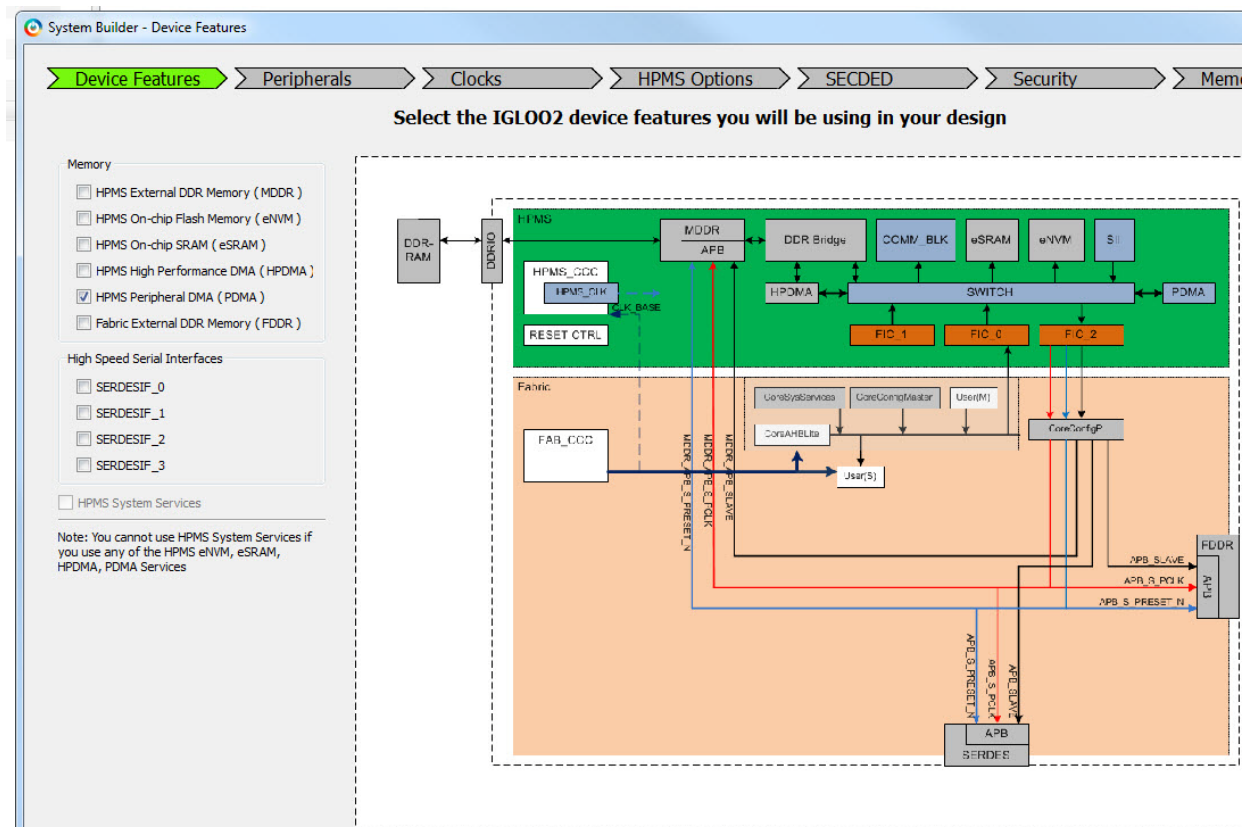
System Builder - Device Features

Device Features
Peripherals
Clocks
HPMS Options
SECDED
Security
Mem

Select the IGLOO2 device features you will be using in your design

Memory
HPMS External DDR Memory ( MDDR )
HPMS On-chip Flash Memory ( eNVM )
HPMS On-chip SRAM ( eSRAM )
HPMS High Performance DMA ( HPDMA )
HPMS Peripheral DMA ( PDMA )
Fabric External DDR Memory ( FDDR )

High Speed Serial Interfaces
SERDESIF_0
SERDESIF_1
SERDESIF_2
SERDESIF_3

HPMS System Services

Note: You cannot use HPMS System Services if you use any of the HPMS eNVM, eSRAM, HPDMA, PDMA Services

DDR-RAM
DDRIO
HPMS
MDDR
APB
DDR Bridge
COMM_BLK
eSRAM
eNVM
SII
HPMS_CCC
HPMS_CLK
CLK_BASE
RESET CTRL
HPDMA
SWITCH
PDMA
FIC_1
FIC_0
FIC_2
Fabric
CoreSysServices
CoreCompMaster
User(M)
CoreAHBLite
CoreConfigP
FAB_CCC
User(S)
MDDR_APB_S_PRESET_N
MDDR_APB_S_PCLK
MDDR_APB_SLAVE
APB_SLAVE
APB_S_PCLK
APB_S_PRESET_N
FDDR
APB
APB_S_PRESET_N
APB_S_PCLK
APB_SLAVE
APB
SERDES